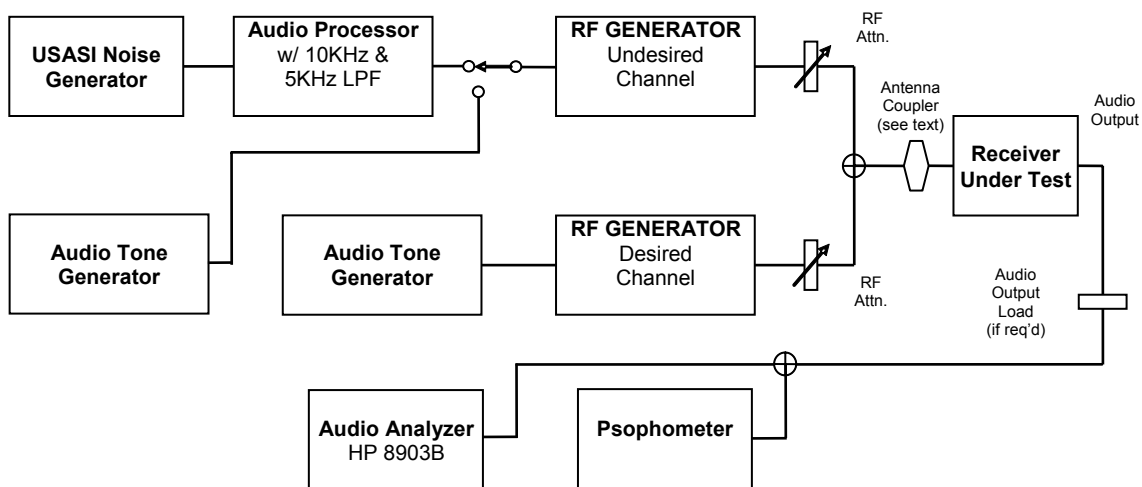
USASI Noise Generator

Audio Processor w/ 10KHz & 5KHz LPF

RF GENERATOR Undesired Channel

RF Attn.

Antenna Coupler (see text)

Audio Output

Receiver Under Test

Audio Tone Generator

Audio Tone Generator

RF GENERATOR Desired Channel

RF Attn.

Audio Output Load (if req'd)

Audio Analyzer HP 8903B

Psophometer